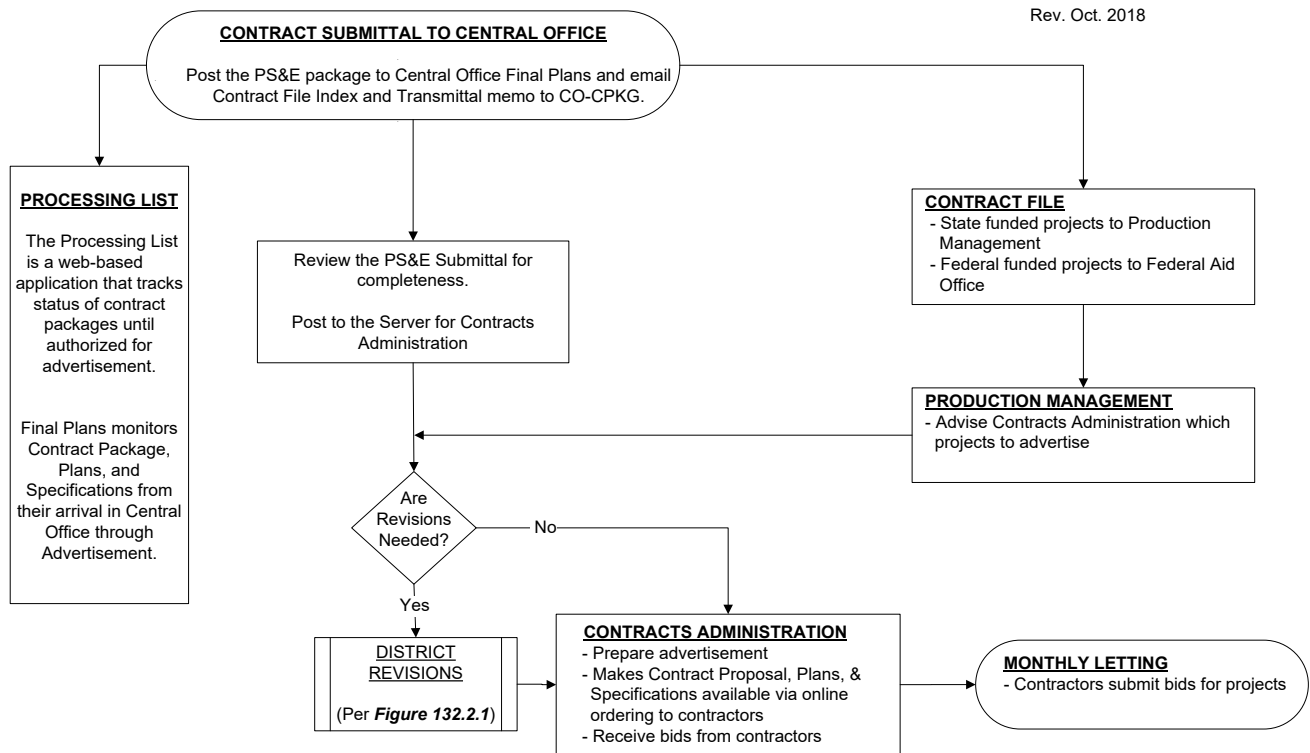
Rev. Oct. 2018

CONTRACT SUBMITTAL TO CENTRAL OFFICE

Post the PS&E package to Central Office Final Plans and email Contract File Index and Transmittal memo to CO-CPKG.

PROCESSING LIST

The Processing List is a web-based application that tracks status of contract packages until authorized for advertisement.

Final Plans monitors Contract Package, Plans, and Specifications from their arrival in Central Office through Advertisement.

Review the PS&E Submittal for completeness.

Post to the Server for Contracts Administration

CONTRACT FILE
- State funded projects to Production Management
- Federal funded projects to Federal Aid Office

PRODUCTION MANAGEMENT
- Advise Contracts Administration which projects to advertise

Are Revisions Needed?

No

Yes

DISTRICT REVISIONS

(Per ***Figure 132.2.1***)

CONTRACTS ADMINISTRATION
- Prepare advertisement
- Makes Contract Proposal, Plans, & Specifications available via online ordering to contractors
- Receive bids from contractors

MONTHLY LETTING
- Contractors submit bids for projects